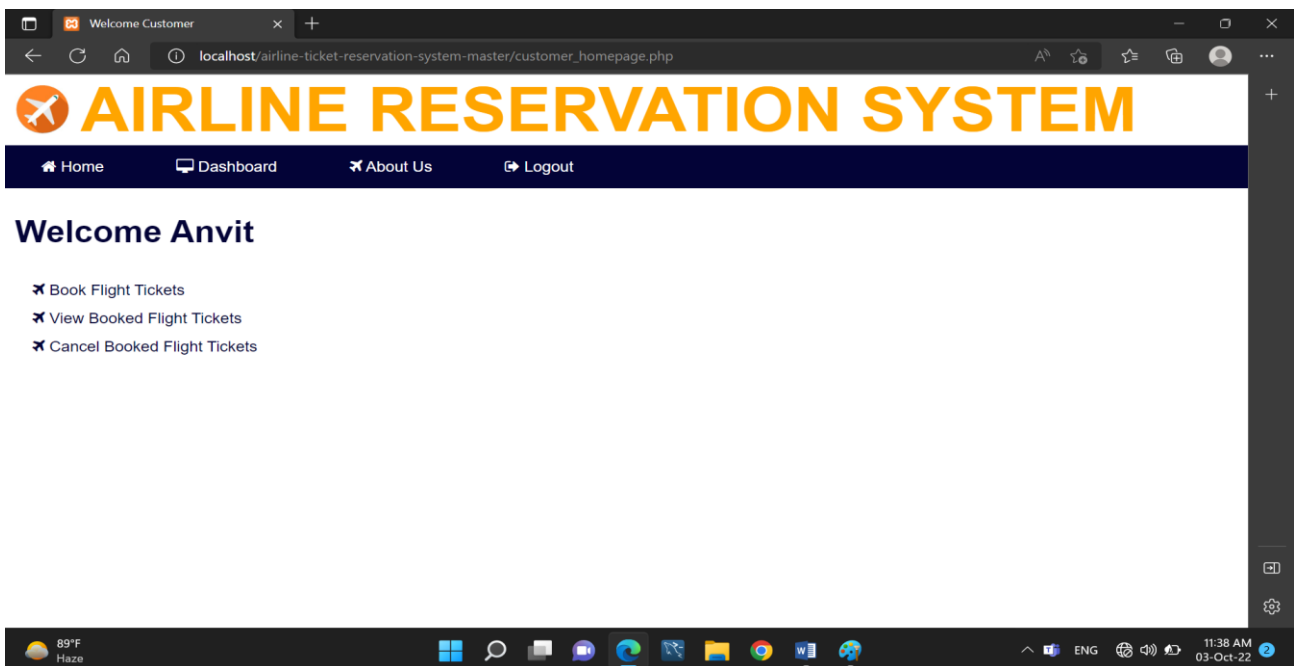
Welcome Customer

localhost/airline-ticket-reservation-system-master/customer_homepage.php

AIRLINE RESERVATION SYSTEM

Home Dashboard About Us Logout

Welcome Anvit

Book Flight Tickets
View Booked Flight Tickets
Cancel Booked Flight Tickets

89°F
Haze

ENG

11:38 AM
03-Oct-22

2